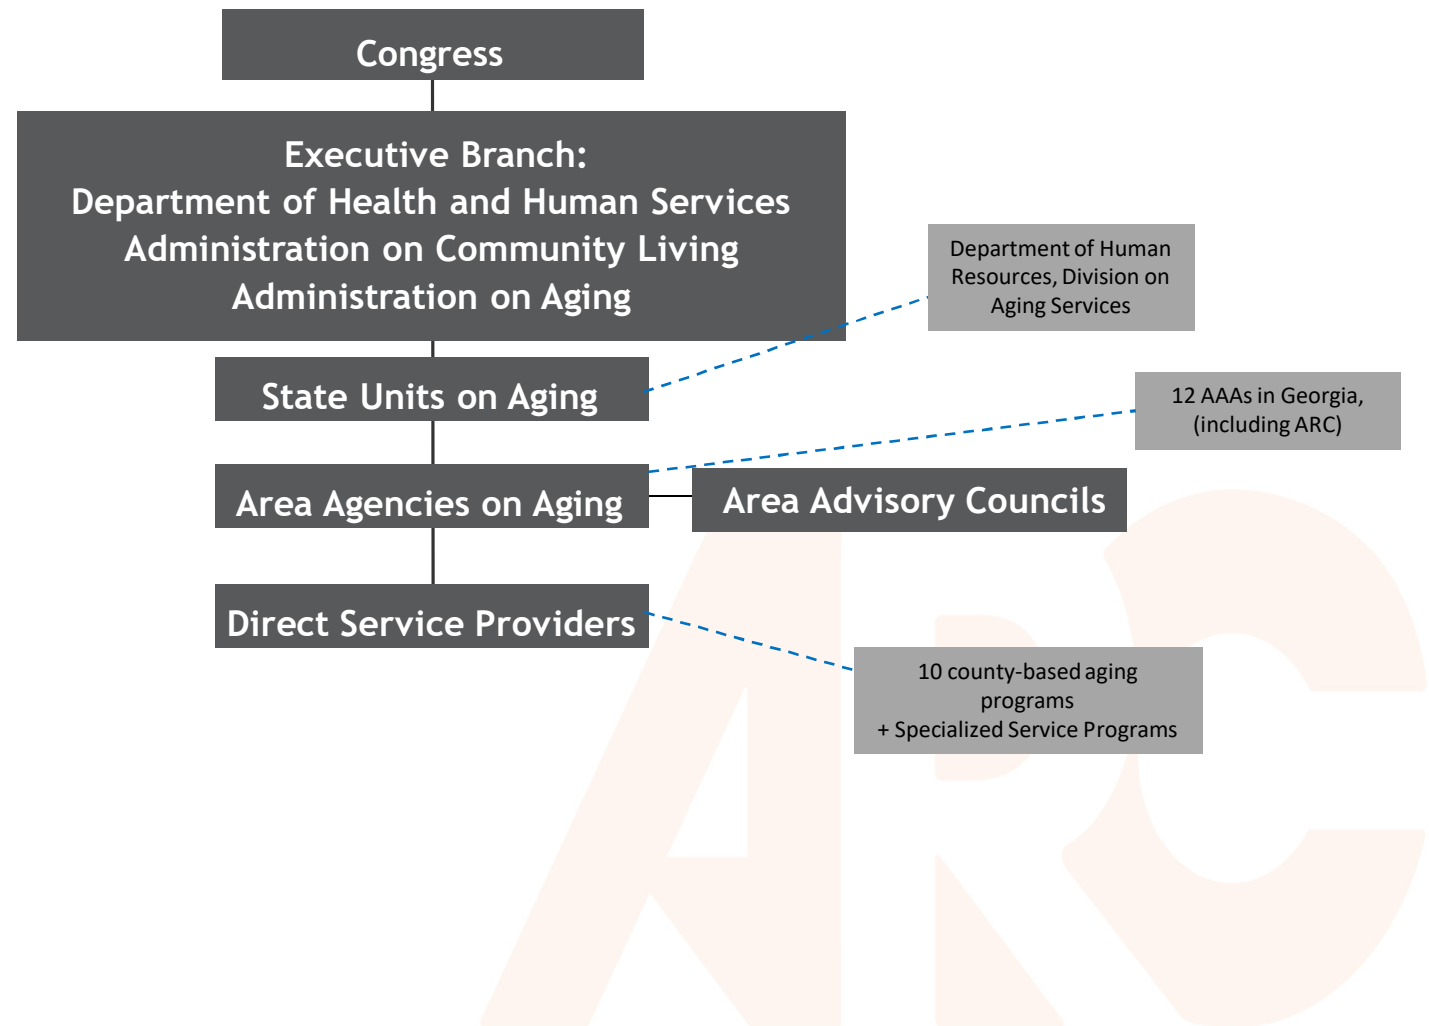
Congress

Executive Branch:
Department of Health and Human Services
Administration on Community Living
Administration on Aging

Department of Human Resources, Division on Aging Services

State Units on Aging

12 AAAs in Georgia, (including ARC)

Area Agencies on Aging

Area Advisory Councils

Direct Service Providers

10 county-based aging programs
+ Specialized Service Programs

ARC